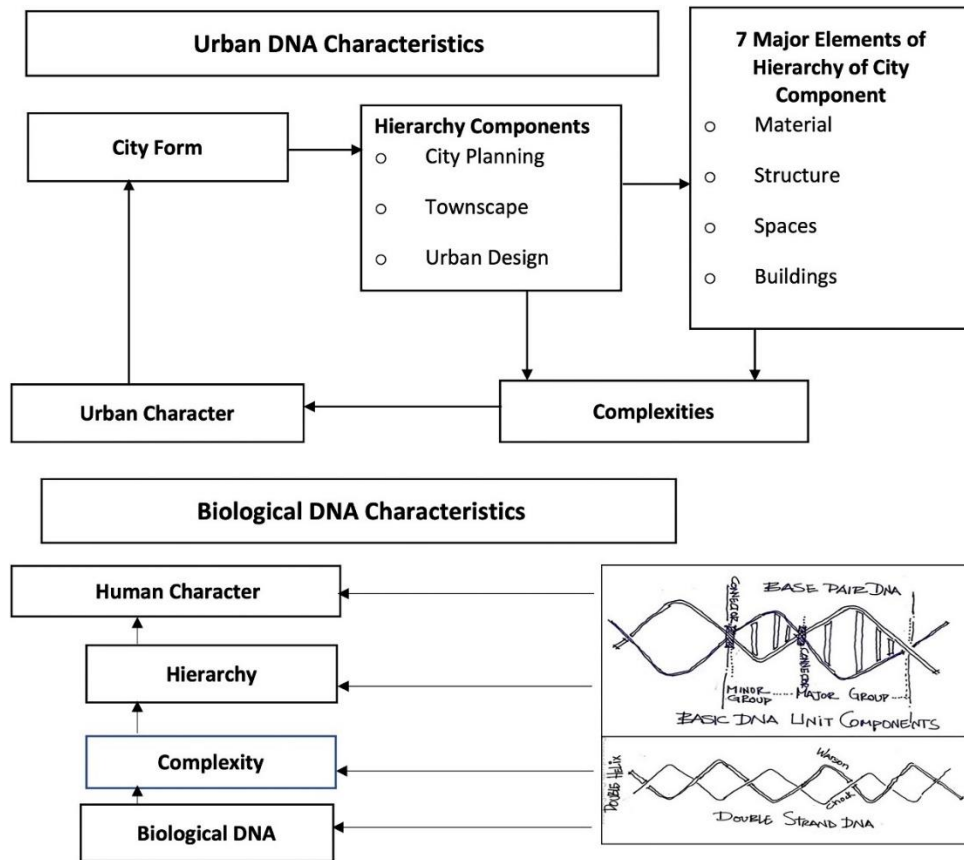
Urban DNA Characteristics

City Form

Hierarchy Components
- City Planning
- Townscape
- Urban Design

7 Major Elements of Hierarchy of City Component
- Material
- Structure
- Spaces
- Buildings

Urban Character

Complexities

Biological DNA Characteristics

Human Character

Hierarchy

Complexity

Biological DNA

BASE PAIR DNA
CONNECTOR
CONNECTOR
MINOR GROUP
MAJOR GROUP
BASIC DNA UNIT COMPONENTS

DOUBLE HELIX
Watson
Crick
DOUBLE STRAND DNA